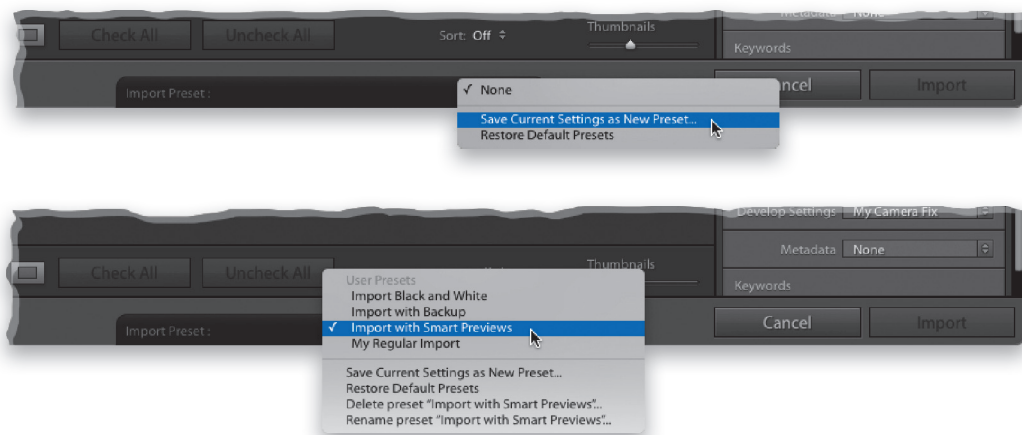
Metadata None

Check All Uncheck All Sort: Off Thumbnails

Keywords

Import Preset :

✓ None

Save Current Settings as New Preset...
Restore Default Presets

ncel Import

Develop Settings My Camera Fix

Metadata None

Check All Uncheck All Thumbnails

Keywords

User Presets
Import Black and White
Import with Backup
✓ Import with Smart Previews
My Regular Import

Save Current Settings as New Preset...
Restore Default Presets
Delete preset "Import with Smart Previews"...
Rename preset "Import with Smart Previews"...

Import Preset :

Cancel Import